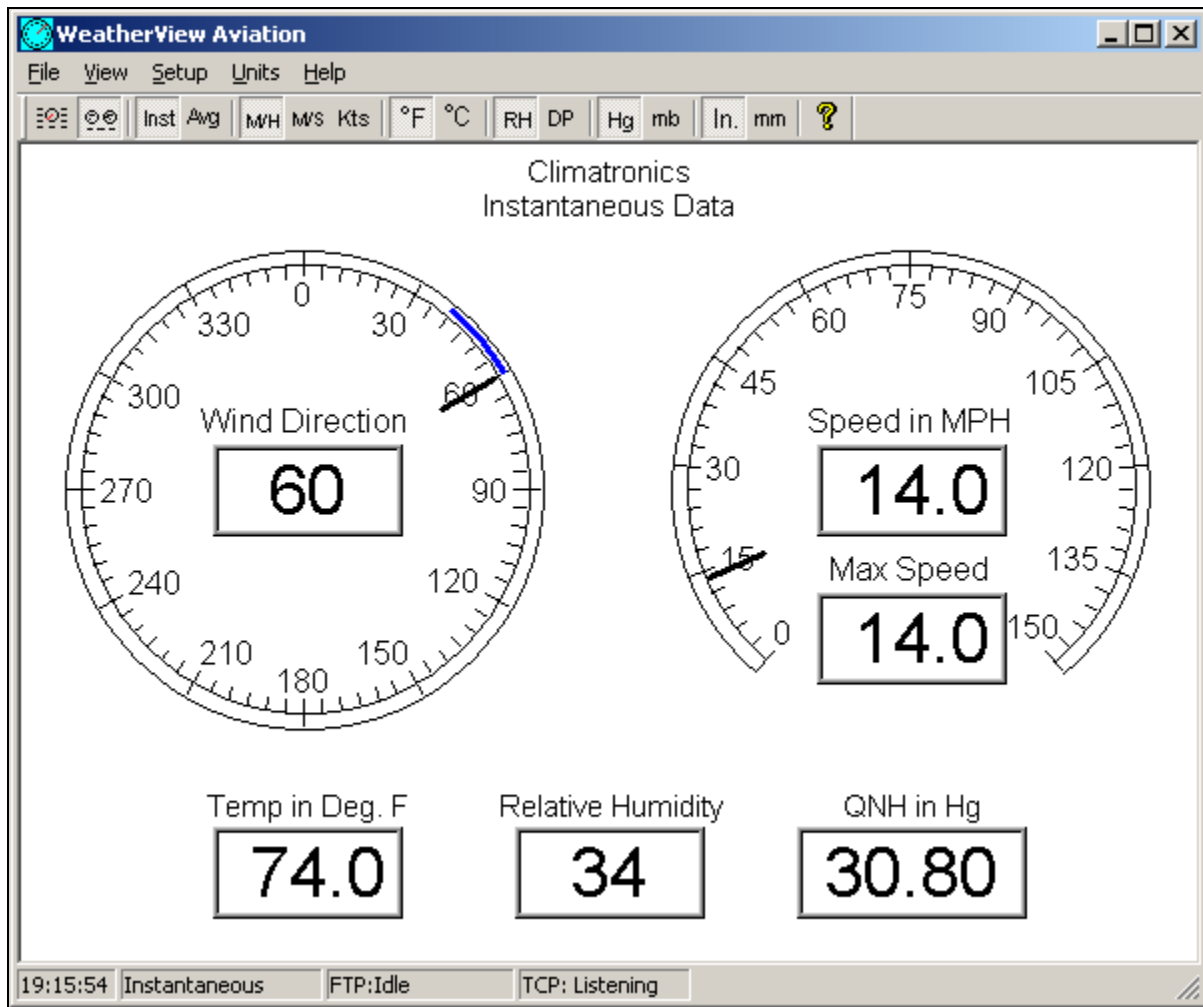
WeatherView Aviation

File View Setup Units Help

Inst Avg M/H M/S Kts °F °C RH DP Hg mb In. mm

Climatronics
Instantaneous Data

0 30 60 90 120 150 180 210 240 270 300 330

Wind Direction

60

0 15 30 45 60 75 90 105 120 135 150

Speed in MPH

14.0

Max Speed

14.0

Temp in Deg. F

74.0

Relative Humidity

34

QNH in Hg

30.80

19:15:54 Instantaneous FTP:Idle TCP: Listening